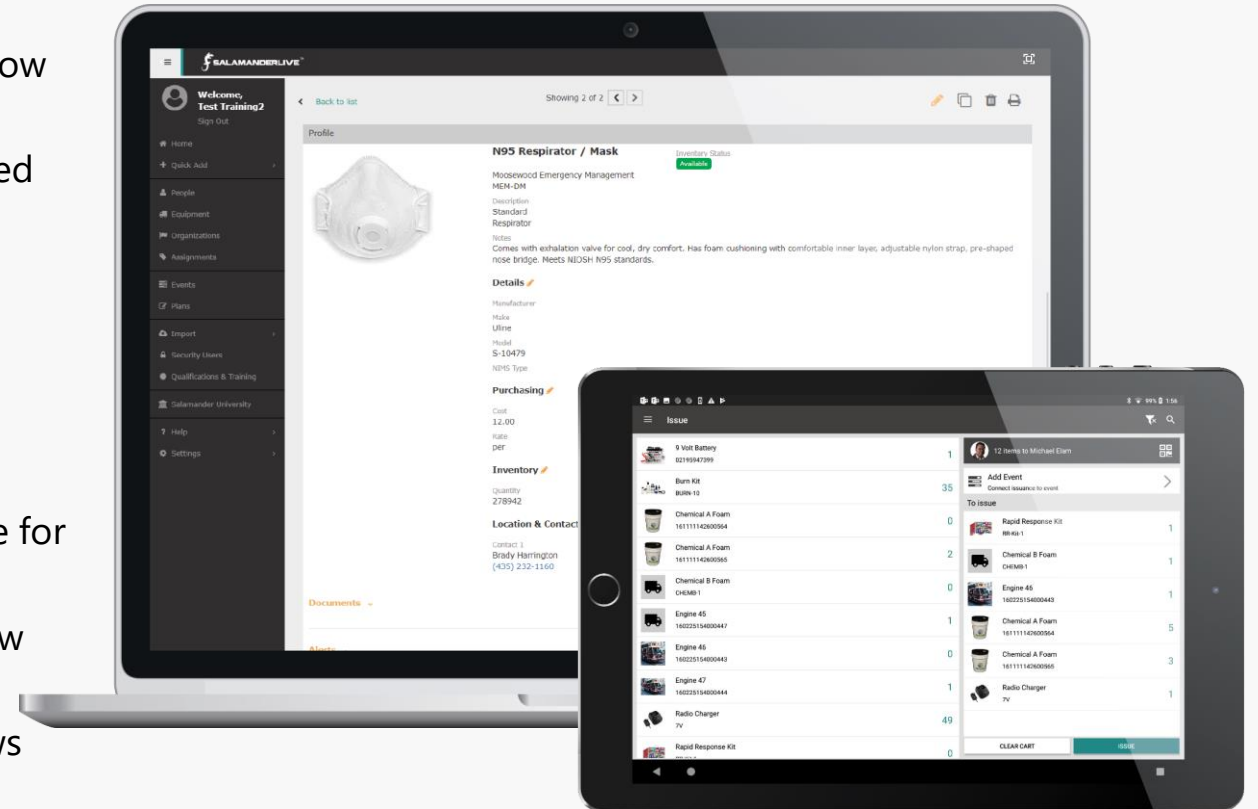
ow

ed

e for

w

ys

SALAMANDERLIVE

Welcome, Test Training2
Sign Out

Home
Quick Add
People
Equipment
Organizations
Assignments
Events
Plans
Import
Security Users
Qualifications & Training
Salamander University
Help
Settings

Back to list

Showing 2 of 2

Profile

N95 Respirator / Mask

Inventory Status
Available

Moosewood Emergency Management
MEM-DM

Description
Standard
Respirator

Notes
Comes with exhalation valve for cool, dry comfort. Has foam cushioning with comfortable inner layer, adjustable nylon strap, pre-shaped nose bridge. Meets NIOSH N95 standards.

Details

Manufacturer

Make
Uline

Model
S-10479

NIMS Type

Purchasing

Cost
12.00

Rate
per

Inventory

Quantity
278942

Location & Contact

Contact 1
Brady Harrington
(435) 232-1160

Documents

Alerts

Issue

| | |
|---|---|
| 9 Volt Battery 02195947399 | 1 |
| Burn Kit BURN-10 | 35 |
| Chemical A Foam 161111142600564 | 0 |
| Chemical A Foam 161111142600565 | 2 |
| Chemical B Foam CHEMB-1 | 0 |
| Engine 45 160225154000447 | 1 |
| Engine 46 160225154000443 | 0 |
| Engine 47 160225154000444 | 1 |
| Radio Charger 7V | 49 |
| Rapid Response Kit | 0 |

12 items to Michael Elam

Add Event
Connect issuance to event

To issue

| | |
|---|---|
| Rapid Response Kit RR-Kit-1 | 1 |
| Chemical B Foam CHEMB-1 | 1 |
| Engine 46 160225154000443 | 1 |
| Chemical A Foam 161111142600564 | 5 |
| Chemical A Foam 161111142600565 | 3 |
| Radio Charger 7V | 1 |

CLEAR CART
ISSUE